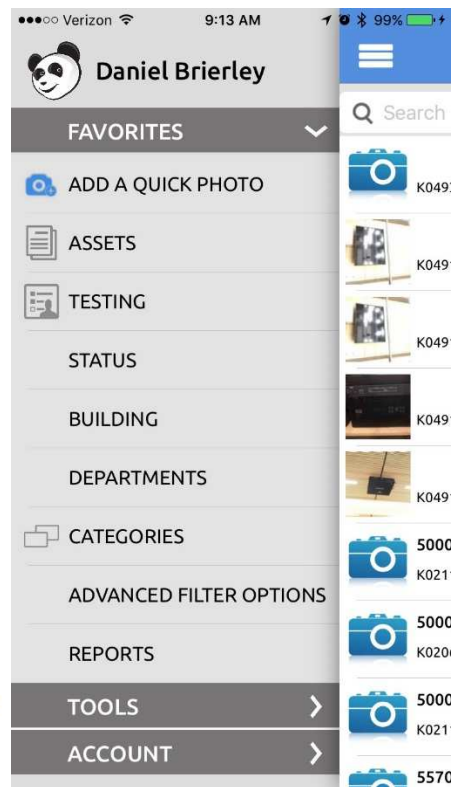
●●●○○ Verizon 9:13 AM 99%

Daniel Brierley

FAVORITES

ADD A QUICK PHOTO

ASSETS

TESTING

STATUS

BUILDING

DEPARTMENTS

CATEGORIES

ADVANCED FILTER OPTIONS

REPORTS

TOOLS

ACCOUNT

Search

K049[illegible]

K049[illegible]

K049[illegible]

K049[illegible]

K049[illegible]

5000
K021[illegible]

5000
K020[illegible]

5000
K021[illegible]

5570